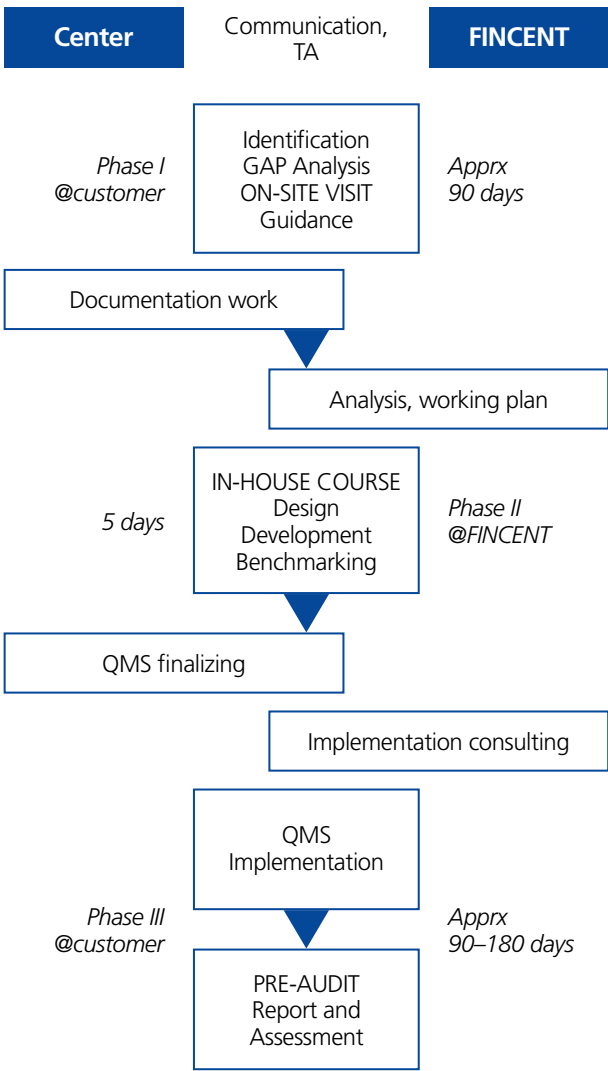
Center

Communication, TA

FINCENT

Phase I
@customer

Identification
GAP Analysis
ON-SITE VISIT
Guidance

Apprx
90 days

Documentation work

Analysis, working plan

5 days

IN-HOUSE COURSE
Design
Development
Benchmarking

Phase II
@FINCENT

QMS finalizing

Implementation consulting

QMS
Implementation

Phase III
@customer

Apprx
90–180 days

PRE-AUDIT
Report and
Assessment